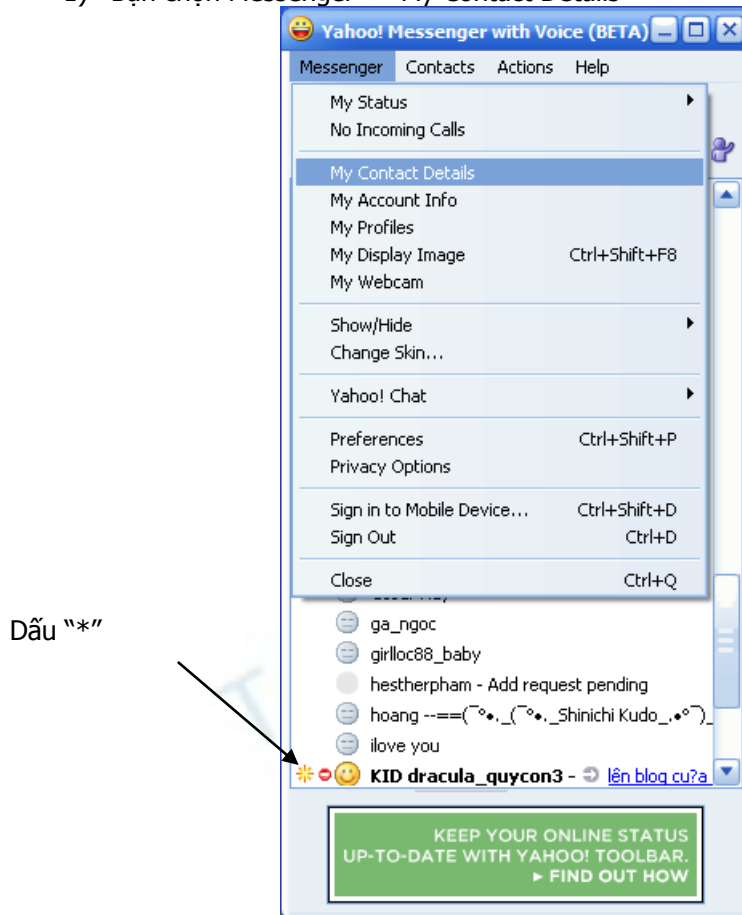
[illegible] Messenger → My Contact Details

Yahoo! Messenger with Voice (BETA)

Messenger Contacts Actions Help

My Status
No Incoming Calls
My Contact Details
My Account Info
My Profiles
My Display Image Ctrl+Shift+F8
My Webcam
Show/Hide
Change Skin...
Yahoo! Chat
Preferences Ctrl+Shift+P
Privacy Options
Sign in to Mobile Device... Ctrl+Shift+D
Sign Out Ctrl+D
Close Ctrl+Q

Dấu "*"

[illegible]
ga_ngoc
girlloc88_baby
hestherpham - Add request pending
hoang --==(¯°•._(¯°•._Shinichi Kudo_.•°¯)_
ilove you
KID dracula_quycon3 - lên blog cu?a

KEEP YOUR ONLINE STATUS UP-TO-DATE WITH YAHOO! TOOLBAR.
► FIND OUT HOW